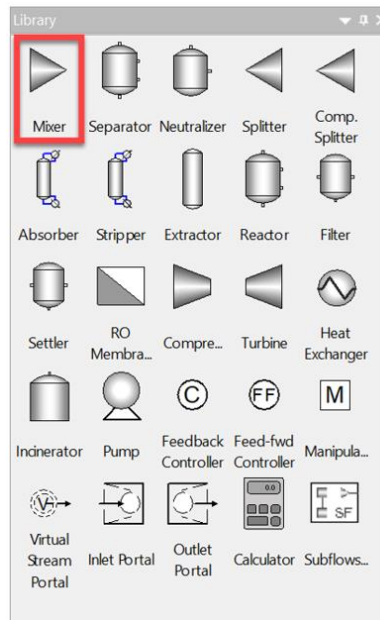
Library

Mixer
Separator
Neutralizer
Splitter
Comp. Splitter

Absorber
Stripper
Extractor
Reactor
Filter

Settler
RO Membra...
Compre...
Turbine
Heat Exchanger

C
FF
M

Incinerator
Pump
Feedback Controller
Feed-fwd Controller
Manipula...

V
SF

Virtual Stream Portal
Inlet Portal
Outlet Portal
Calculator
Subflows...